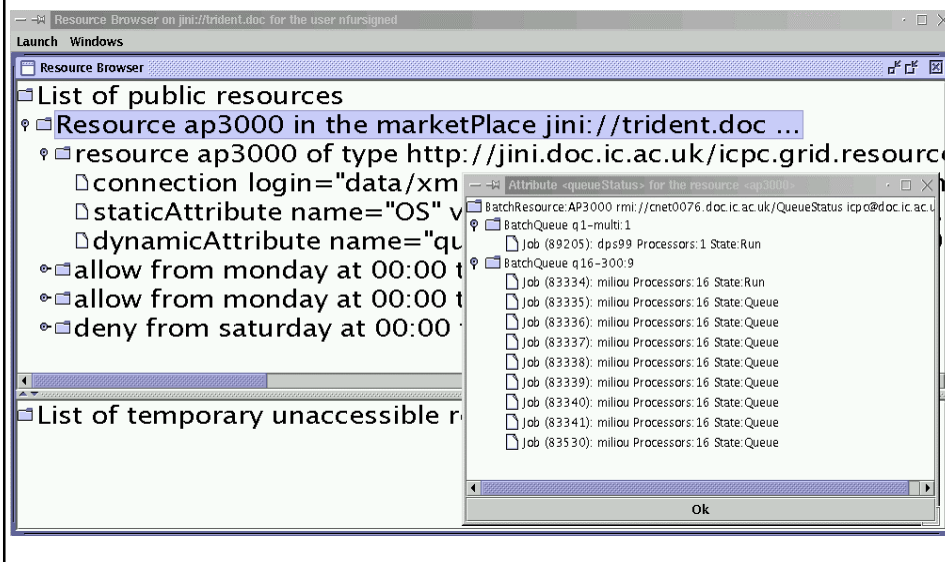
Resource Browser on jini://trident.doc for the user nfursigned

Launch Windows

Resource Browser

List of public resources

Resource ap3000 in the marketPlace jini://trident.doc ...

resource ap3000 of type http://jini.doc.ic.ac.uk/icpc.grid.resourc

connection login="data/xm

staticAttribute name="OS" v

dynamicAttribute name="qu

allow from monday at 00:00 t

allow from monday at 00:00 t

deny from saturday at 00:00

List of temporary unaccessible r

Attribute <queueStatus> for the resource <ap3000>

BatchResource:AP3000 rmi://cnet0076.doc.ic.ac.uk/QueueStatus icpc@doc.ic.ac.u

BatchQueue q1-multi:1

Job (89205): dps99 Processors:1 State:Run

BatchQueue q16-300:9

Job (83334): miliou Processors:16 State:Run

Job (83335): miliou Processors:16 State:Queue

Job (83336): miliou Processors:16 State:Queue

Job (83337): miliou Processors:16 State:Queue

Job (83338): miliou Processors:16 State:Queue

Job (83339): miliou Processors:16 State:Queue

Job (83340): miliou Processors:16 State:Queue

Job (83341): miliou Processors:16 State:Queue

Job (83530): miliou Processors:16 State:Queue

Ok